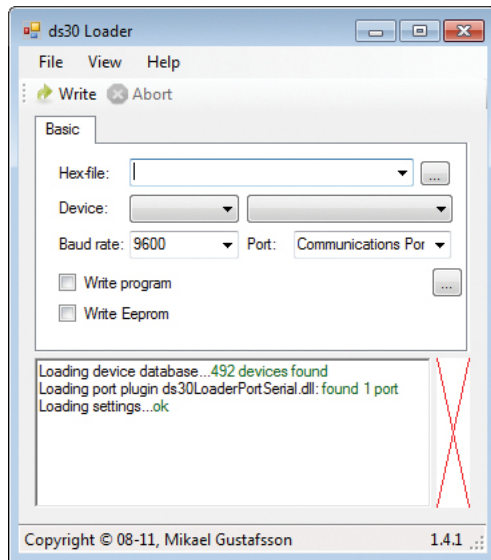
ds30 Loader

File View Help

Write Abort

Basic

Hex-file:

...

Device:

Baud rate: 9600

Port: Communications Por

Write program

...

Write Eeprom

Loading device database...492 devices found
Loading port plugin ds30LoaderPortSerial.dll: found 1 port
Loading settings...ok

Copyright © 08-11, Mikael Gustafsson

1.4.1